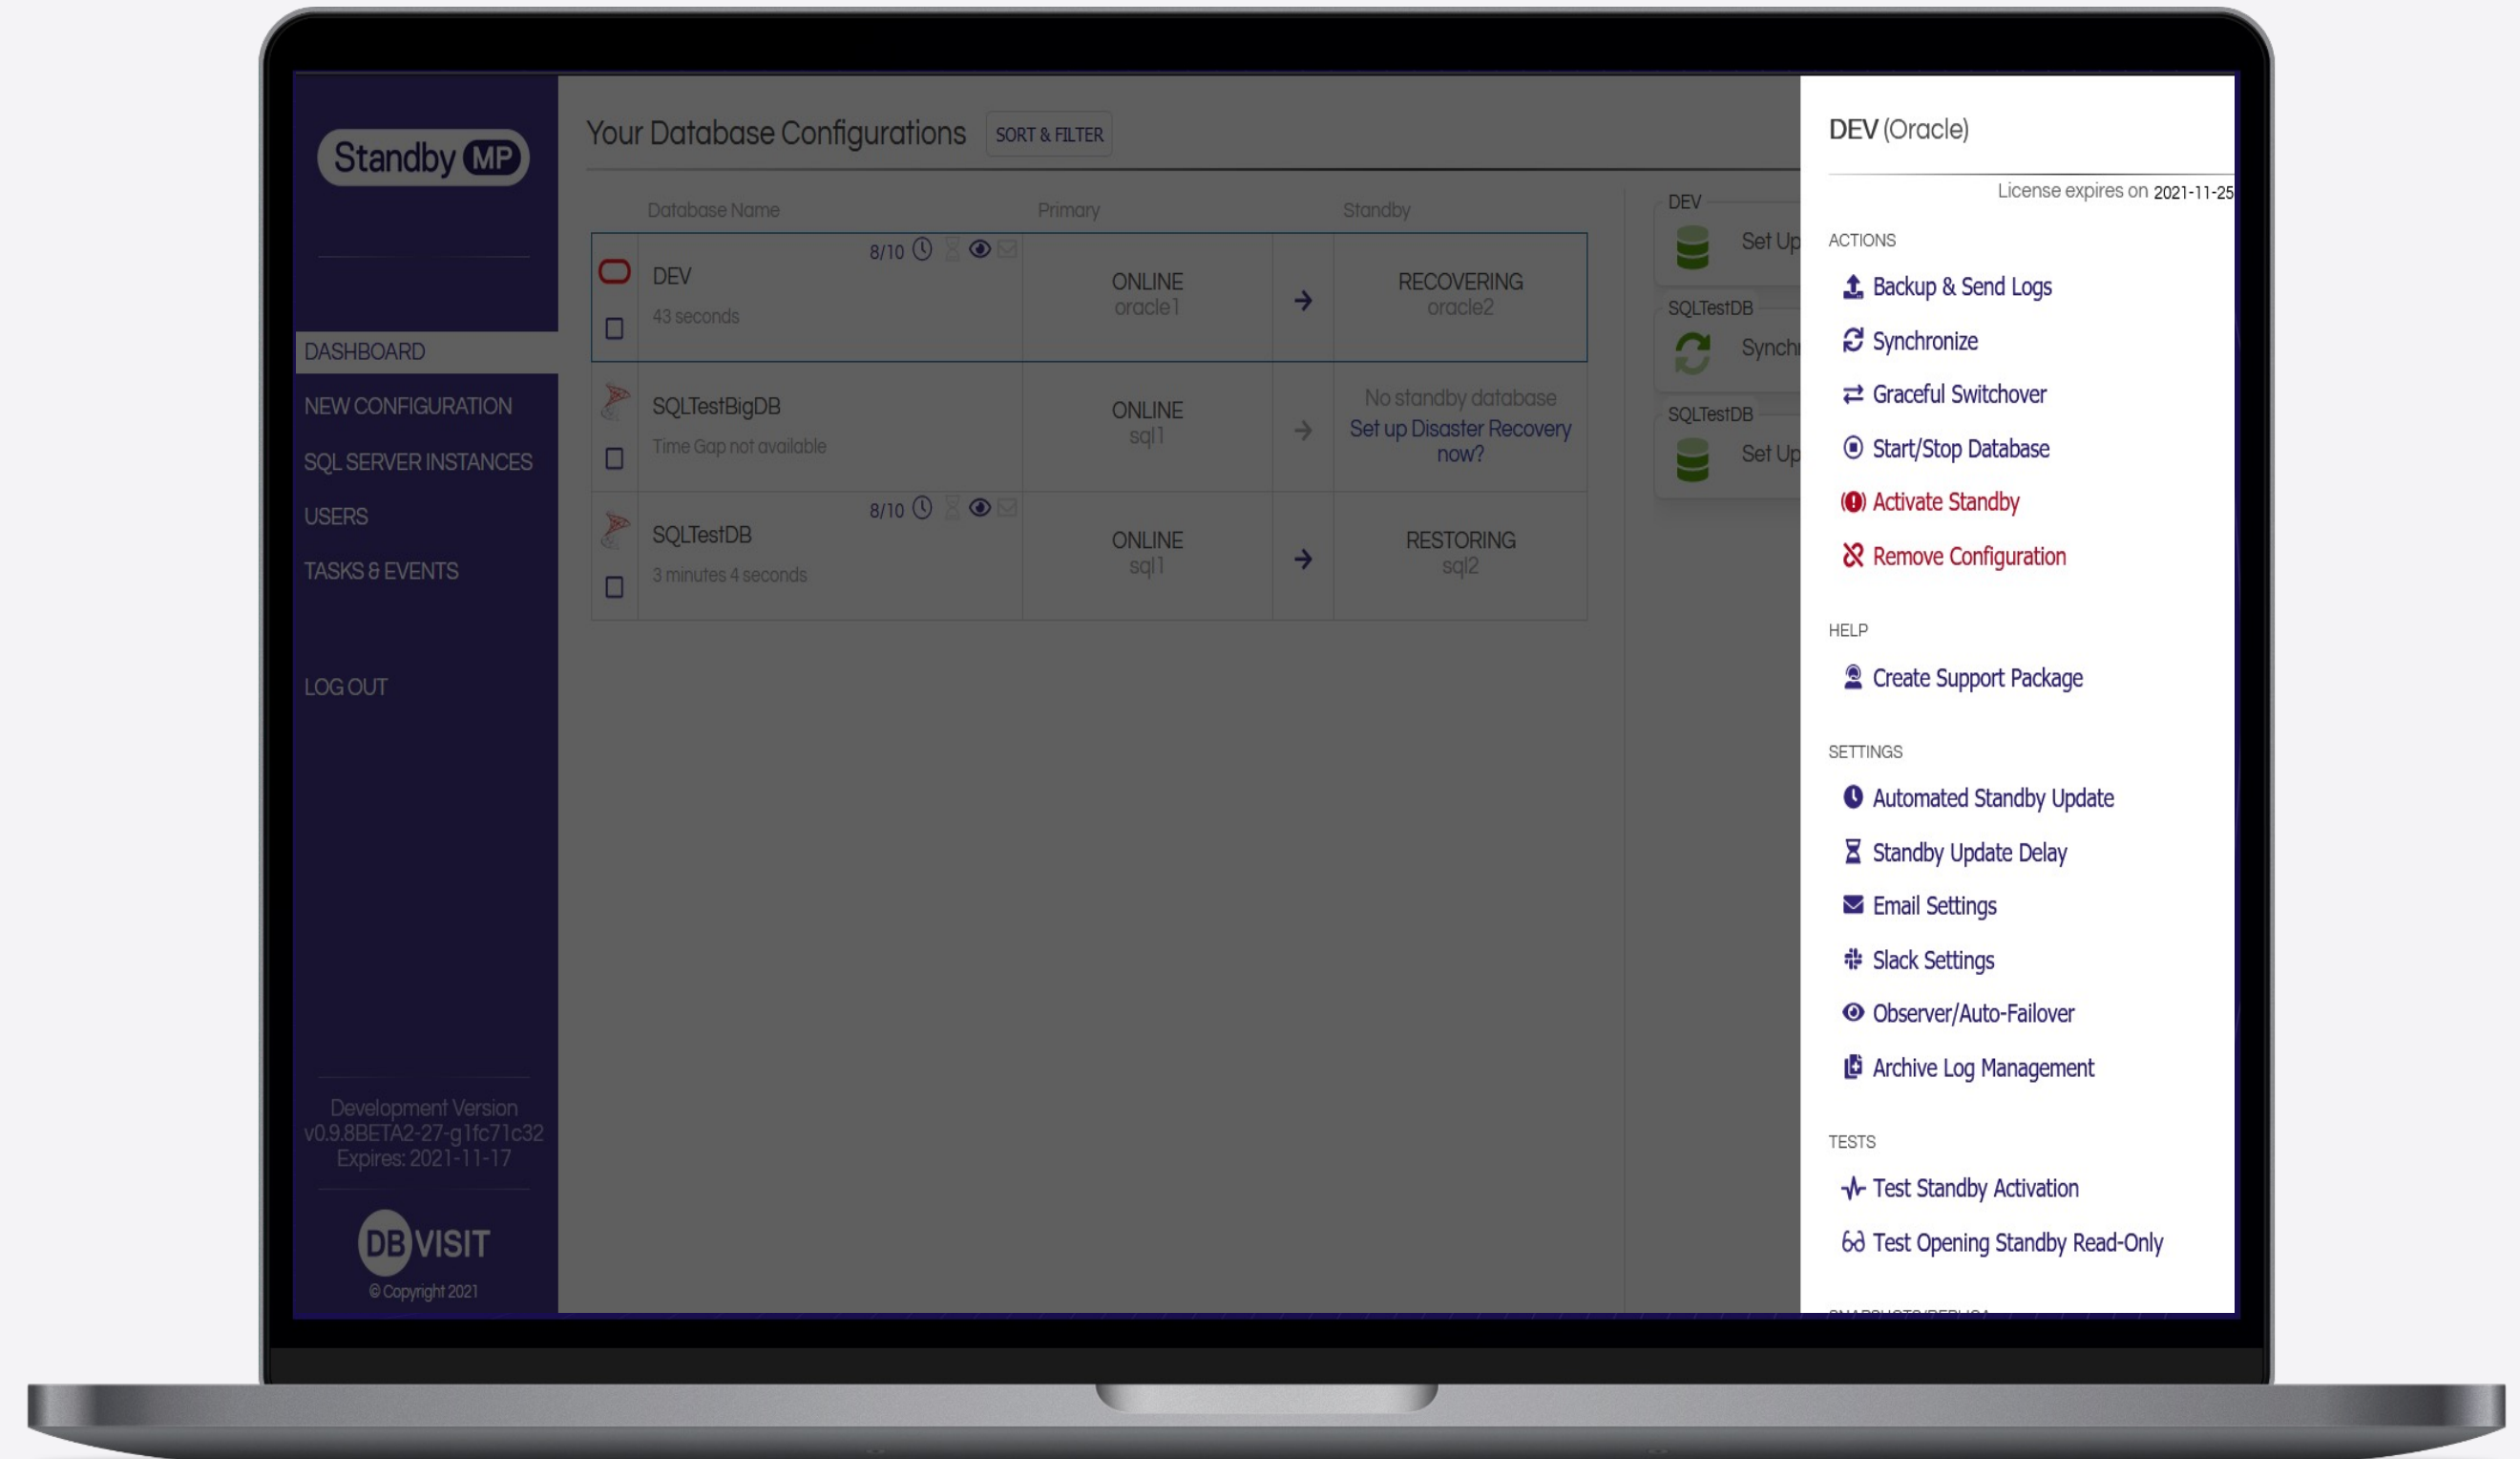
Standby MP

DASHBOARD
NEW CONFIGURATION
SQL SERVER INSTANCES
USERS
TASKS & EVENTS

LOG OUT

Development Version v0.9.8BETA2-27-g1fc71c32 Expires: 2021-11-17

DBVISIT
© Copyright 2021

Your Database Configurations SORT & FILTER

| | Database Name | Primary | | Standby |
|---|---|---|---|---|
| | DEV 8/10 43 seconds | ONLINE oracle1 | → | RECOVERING oracle2 |
| | SQLTestBigDB Time Gap not available | ONLINE sql1 | → | No standby database Set up Disaster Recovery now? |
| | SQLTestDB 8/10 3 minutes 4 seconds | ONLINE sql1 | → | RESTORING sql2 |

DEV
Set Up
SQLTestDB
Synchr
SQLTestDB
Set Up

DEV (Oracle)

License expires on 2021-11-25

ACTIONS
Backup & Send Logs
Synchronize
Graceful Switchover
Start/Stop Database
Activate Standby
Remove Configuration

HELP
Create Support Package

SETTINGS
Automated Standby Update
Standby Update Delay
Email Settings
Slack Settings
Observer/Auto-Failover
Archive Log Management

TESTS
Test Standby Activation
Test Opening Standby Read-Only

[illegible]